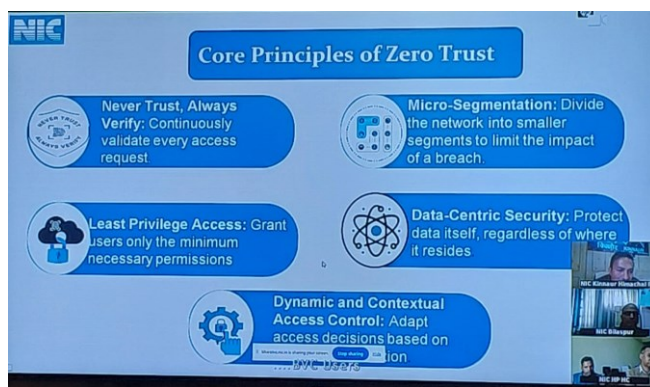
NIC

Core Principles of Zero Trust

NEVER TRUST ALWAYS VERIFY

Never Trust, Always Verify: Continuously validate every access request

Micro-Segmentation: Divide the network into smaller segments to limit the impact of a breach.

Least Privilege Access: Grant users only the minimum necessary permissions

Data-Centric Security: Protect data itself, regardless of where it resides

Dynamic and Contextual Access Control: Adapt access decisions based on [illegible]tion

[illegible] is sharing your screen. Stop sharing Hide

NIC Kinnaur Himachal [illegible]

NIC Bilaspur

NIC HP HC